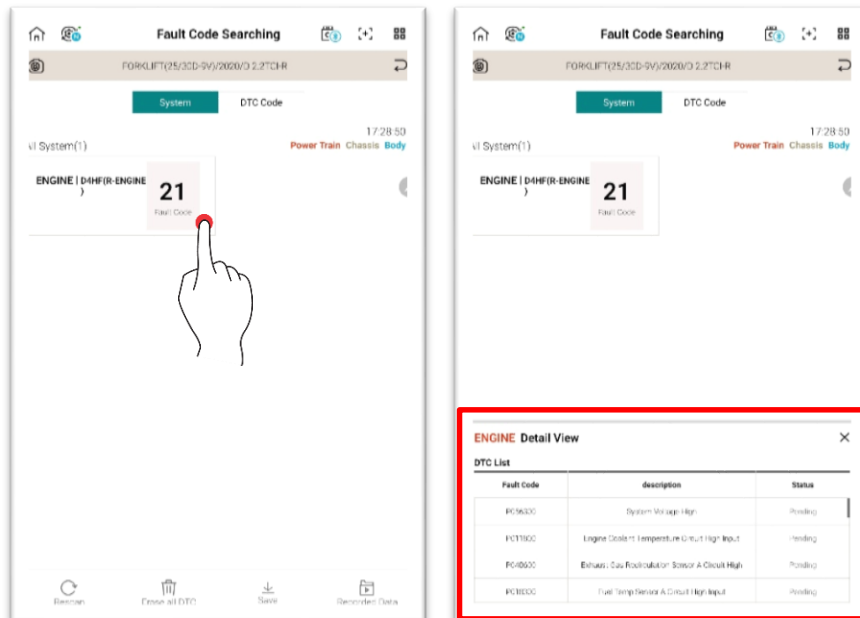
Fault Code Searching

FORKLIFT(25/30D-9V)/2020/D 2.2TCHR

System DTC Code

17:28:50

il System(1) Power Train Chassis Body

ENGINE | D4HF(R-ENGINE )

21

Fault Code

Rescan Erase all DTC Save Recorded Data

Fault Code Searching

FORKLIFT(25/30D-9V)/2020/D 2.2TCHR

System DTC Code

17:28:50

il System(1) Power Train Chassis Body

ENGINE | D4HF(R-ENGINE )

21

Fault Code

ENGINE Detail View

DTC List

| Fault Code | description | Status |
|---|---|---|
| P056300 | System Voltage High | Pending |
| P011800 | Engine Coolant Temperature Circuit High Input | Pending |
| P040600 | Exhaust Gas Recirculation Sensor A Circuit High | Pending |
| P018300 | Fuel Temp Sensor A Circuit High Input | Pending |